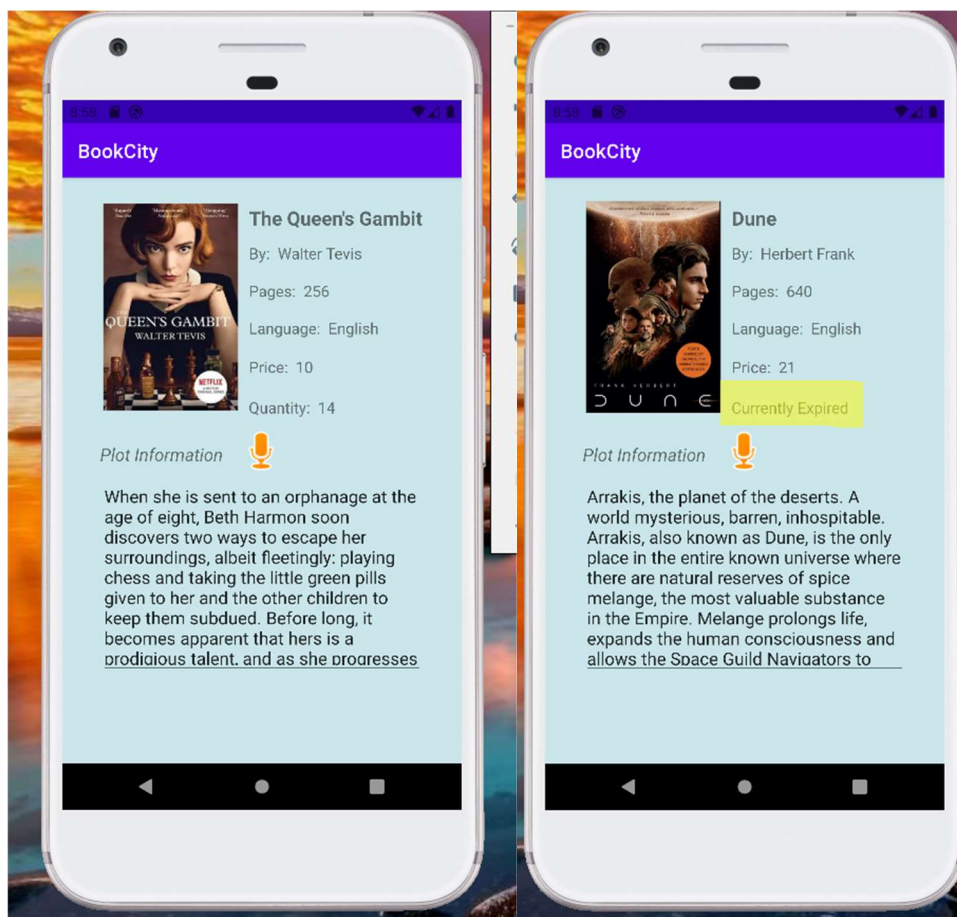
BookCity

QUEEN'S GAMBIT
WALTER TEVIS
NETFLIX

The Queen's Gambit

By: Walter Tevis

Pages: 256

Language: English

Price: 10

Quantity: 14

Plot Information

When she is sent to an orphanage at the age of eight, Beth Harmon soon discovers two ways to escape her surroundings, albeit fleetingly: playing chess and taking the little green pills given to her and the other children to keep them subdued. Before long, it becomes apparent that hers is a prodigious talent, and as she progresses

BookCity

FRANK HERBERT
DUNE

Dune

By: Herbert Frank

Pages: 640

Language: English

Price: 21

Currently Expired

Plot Information

Arrakis, the planet of the deserts. A world mysterious, barren, inhospitable. Arrakis, also known as Dune, is the only place in the entire known universe where there are natural reserves of spice melange, the most valuable substance in the Empire. Melange prolongs life, expands the human consciousness and allows the Space Guild Navigators to